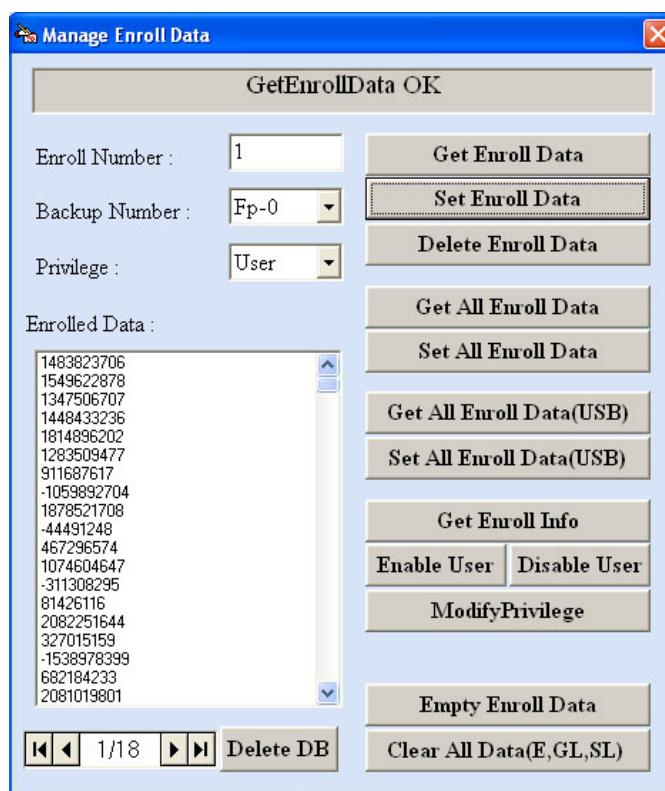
Manage Enroll Data

GetEnrollData OK

Enroll Number : 1

Backup Number : Fp-0

Privilege : User

Enrolled Data :

1483823706
1549622878
1347506707
1448433236
1814896202
1283509477
911687617
-1059892704
1878521708
-44491248
467296574
1074604647
-311308295
81426116
2082251644
327015159
-1538978399
682184233
2081019801

1/18

Delete DB

Get Enroll Data

Set Enroll Data

Delete Enroll Data

Get All Enroll Data

Set All Enroll Data

Get All Enroll Data(USB)

Set All Enroll Data(USB)

Get Enroll Info

Enable User

Disable User

ModifyPrivilege

Empty Enroll Data

Clear All Data(E,GL,SL)